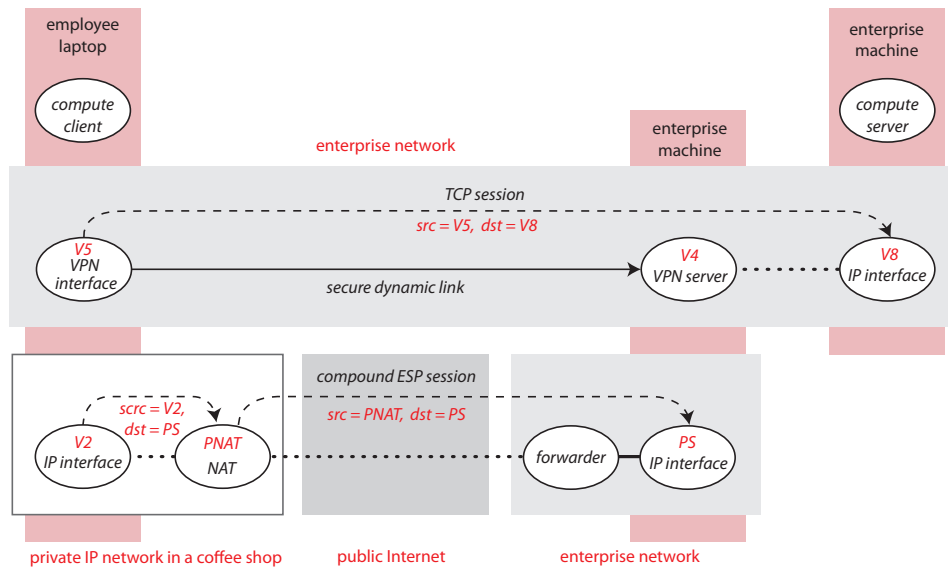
employee laptop

enterprise machine

compute client

enterprise machine

compute server

enterprise network

TCP session

src = V5, dst = V8

V5
VPN interface

V4
VPN server

V8
IP interface

secure dynamic link

compound ESP session

scrc = V2, dst = PS

src = PNAT, dst = PS

V2
IP interface

PNAT
NAT

forwarder

PS
IP interface

private IP network in a coffee shop

public Internet

enterprise network